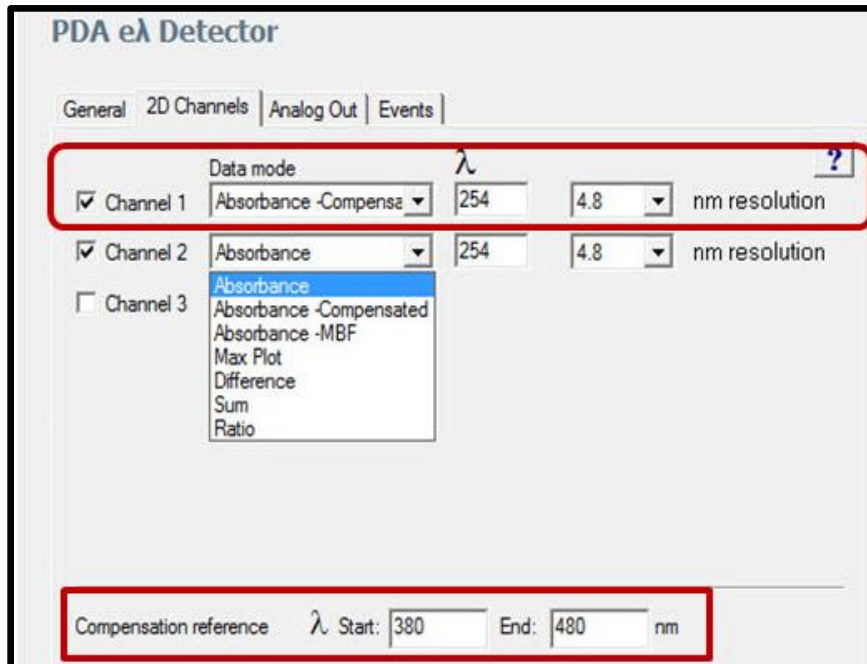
PDA eλ Detector

General | 2D Channels | Analog Out | Events

Data mode
λ
?

☑ Channel 1 | Absorbance -Compensa | 254 | 4.8 | nm resolution

☑ Channel 2 | Absorbance | 254 | 4.8 | nm resolution

☐ Channel 3

Absorbance
Absorbance -Compensated
Absorbance -MBF
Max Plot
Difference
Sum
Ratio

Compensation reference λ Start: 380 End: 480 nm